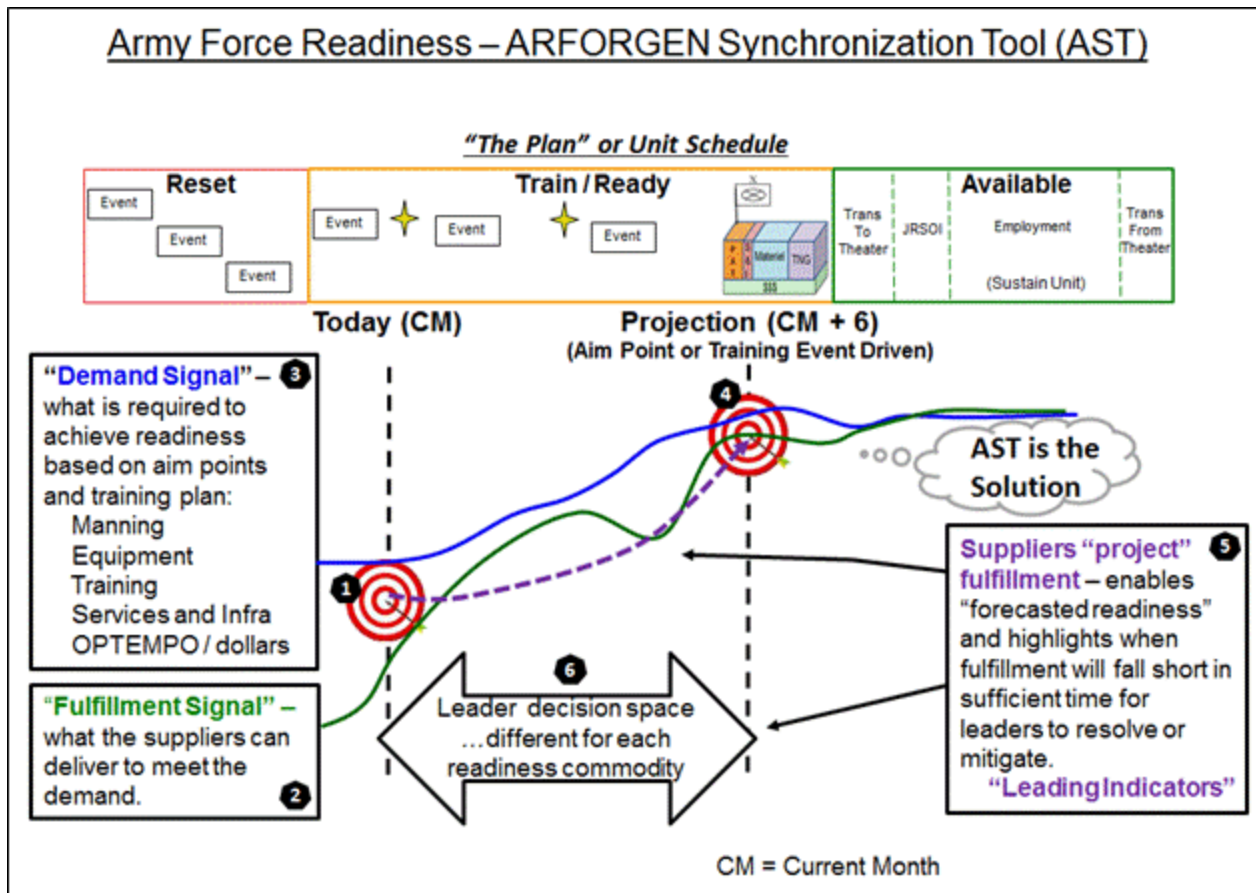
Army Force Readiness – ARFORGEN Synchronization Tool (AST)

"The Plan" or Unit Schedule

Reset

Event

Event

Event

Train / Ready

Event

Event

Event

P A X

S A

Material

TNG

$$$

Available

Trans To Theater

JRSOI

Employment

(Sustain Unit)

Trans From Theater

Today (CM)

Projection (CM + 6)
(Aim Point or Training Event Driven)

"Demand Signal" – 3
what is required to achieve readiness based on aim points and training plan:
Manning
Equipment
Training
Services and Infra
OPTEMPO / dollars

1

4

AST is the Solution

Suppliers "project" fulfillment – 5 enables "forecasted readiness" and highlights when fulfillment will fall short in sufficient time for leaders to resolve or mitigate.
"Leading Indicators"

"Fulfillment Signal" – what the suppliers can deliver to meet the demand. 2

6
Leader decision space …different for each readiness commodity

CM = Current Month